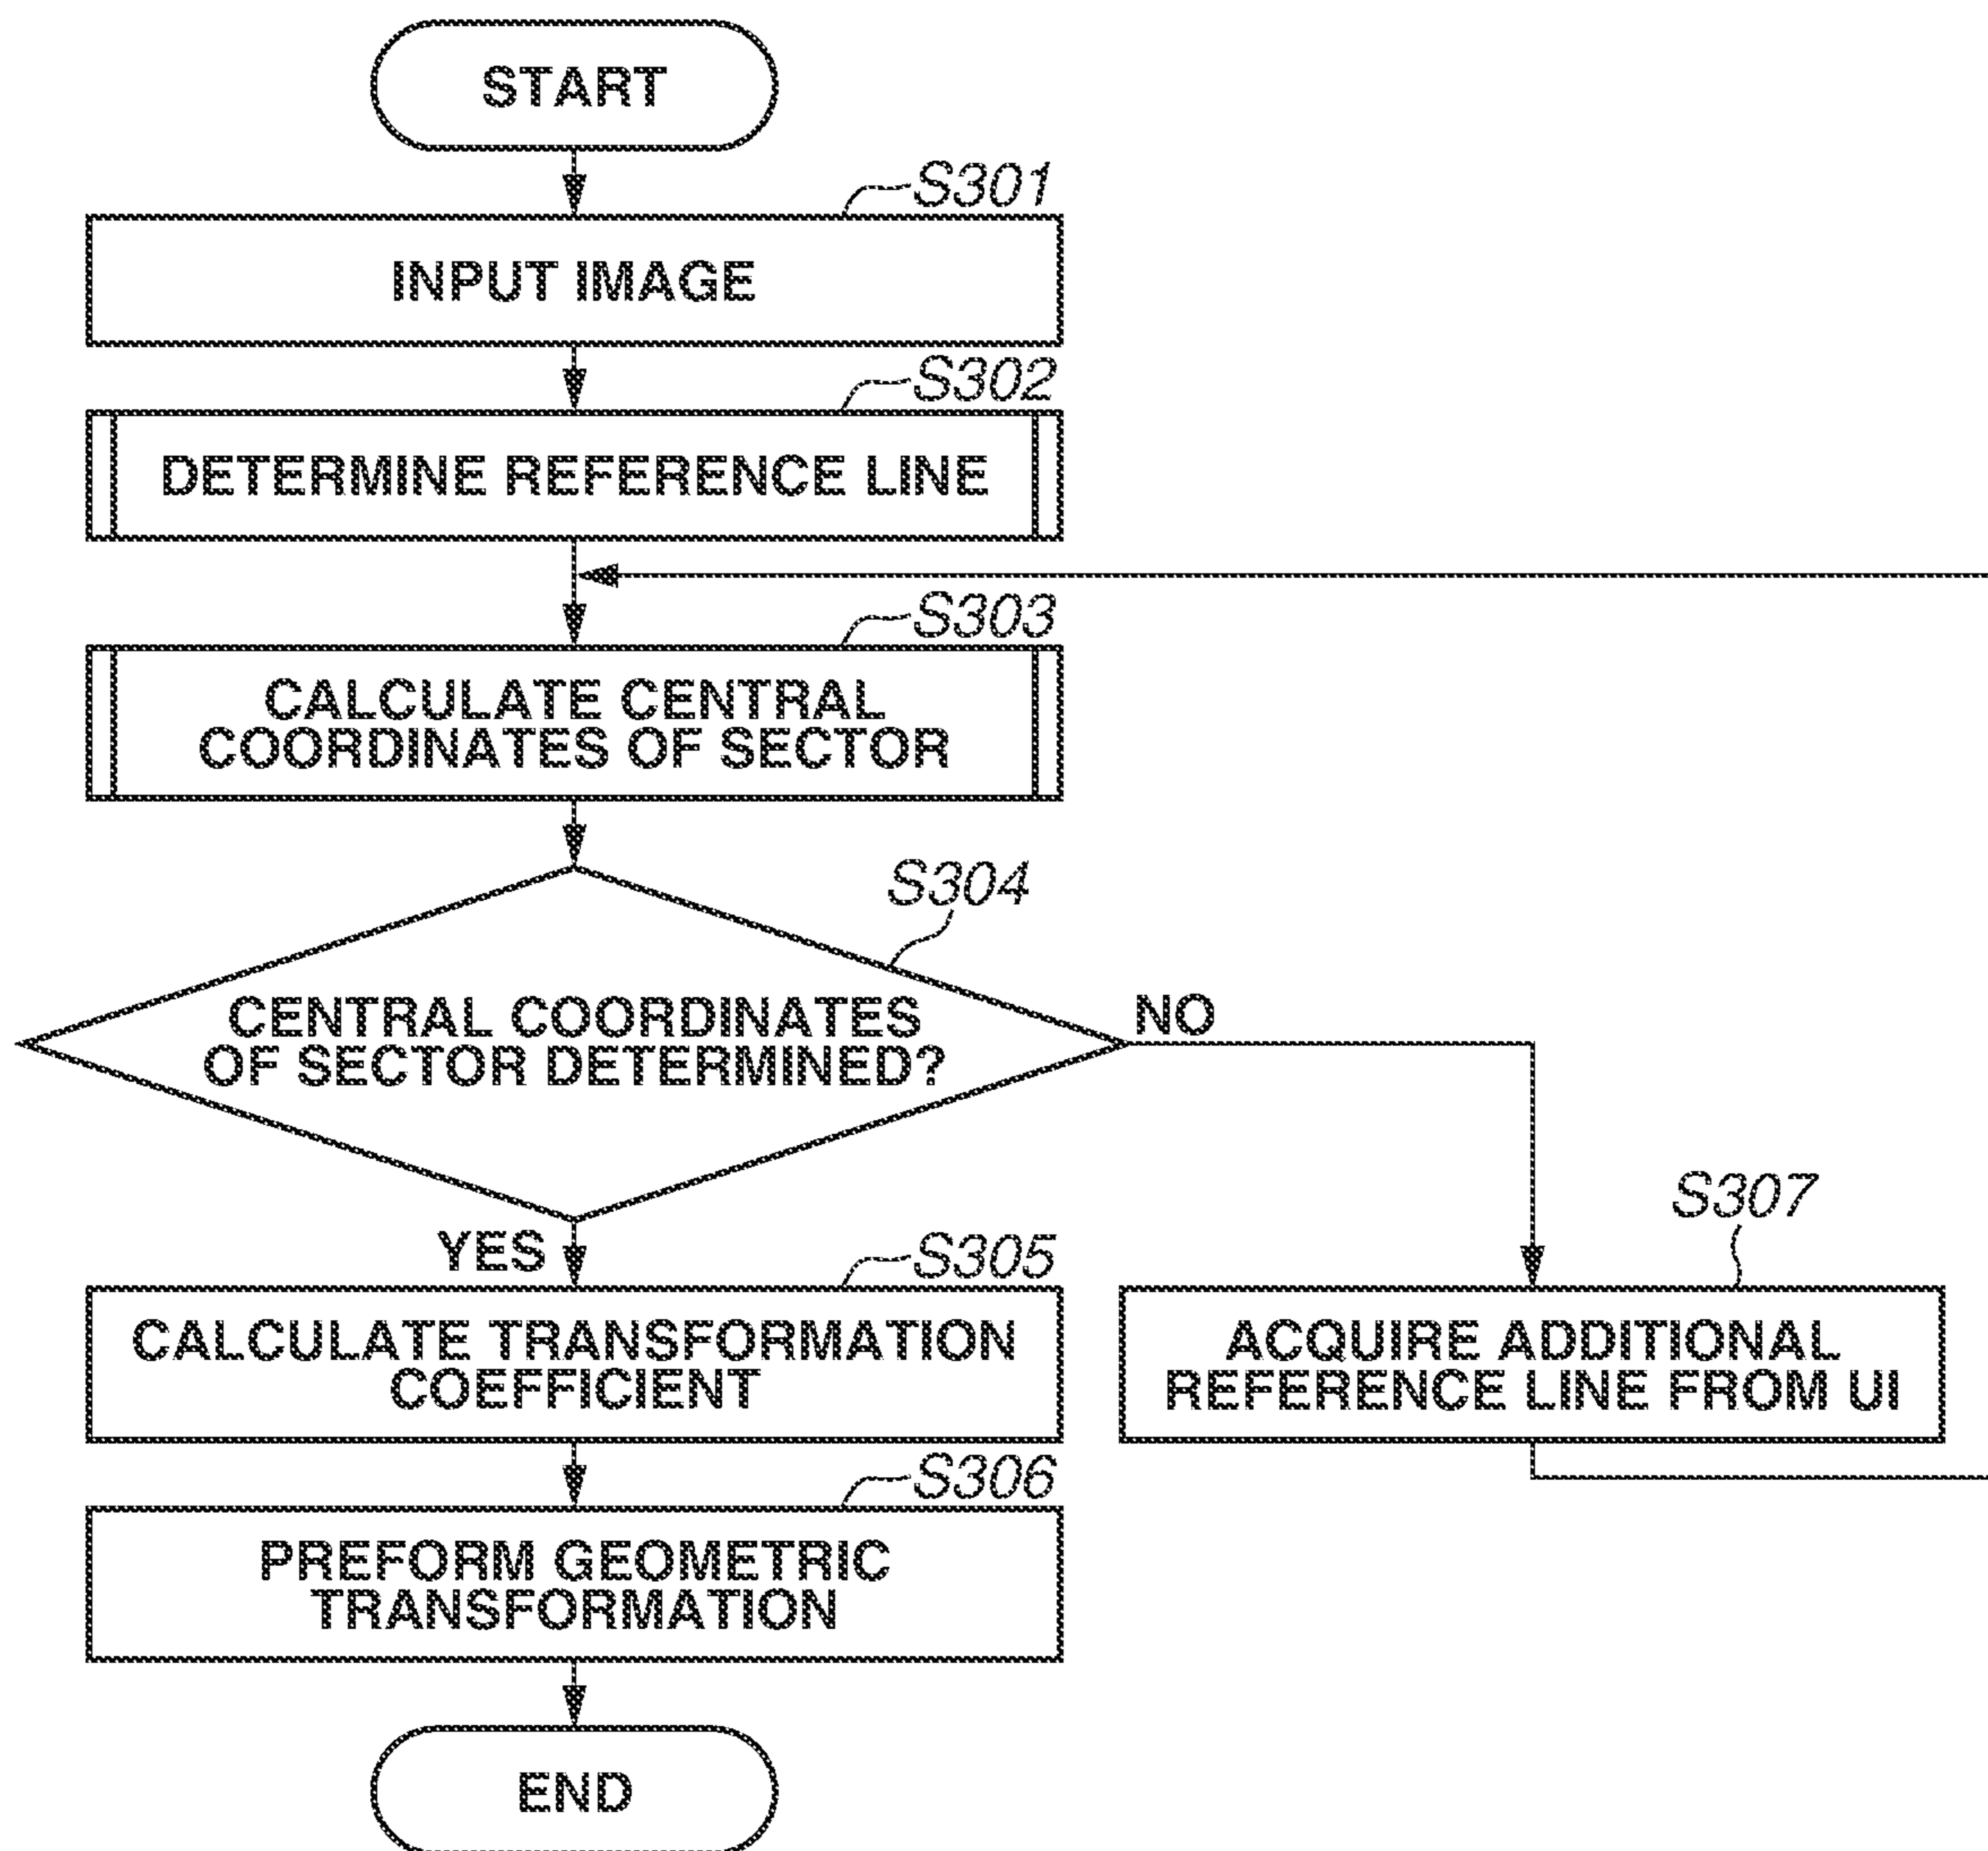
START

S301

INPUT IMAGE

S302

DETERMINE REFERENCE LINE

S303

CALCULATE CENTRAL COORDINATES OF SECTOR

S304

CENTRAL COORDINATES OF SECTOR DETERMINED?

NO

YES

S305

CALCULATE TRANSFORMATION COEFFICIENT

S307

ACQUIRE ADDITIONAL REFERENCE LINE FROM UI

S306

PREFORM GEOMETRIC TRANSFORMATION

END